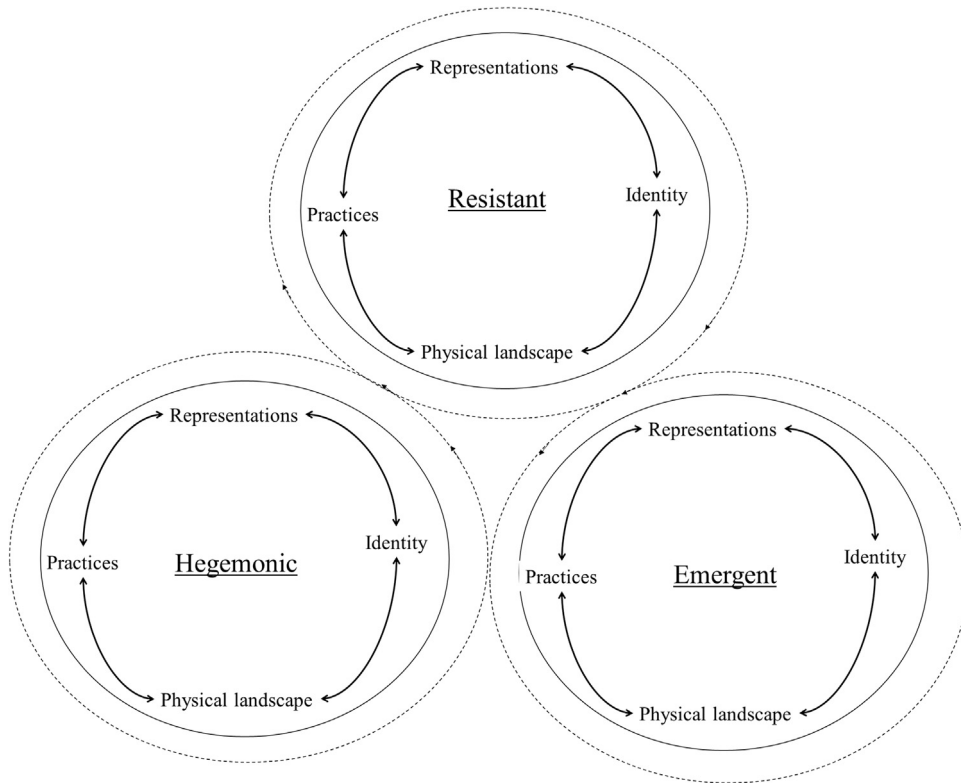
Representations

Practices

Resistant

Identity

Physical landscape

Representations

Practices

Hegemonic

Identity

Physical landscape

Representations

Practices

Emergent

Identity

Physical landscape